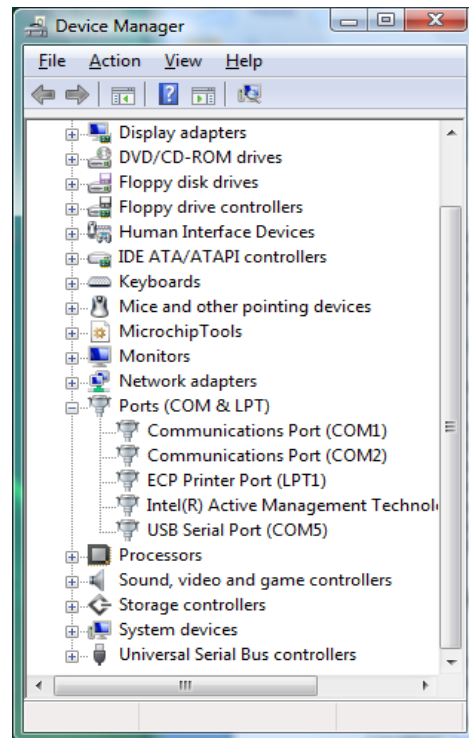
Device Manager

File Action View Help

Display adapters
DVD/CD-ROM drives
Floppy disk drives
Floppy drive controllers
Human Interface Devices
IDE ATA/ATAPI controllers
Keyboards
Mice and other pointing devices
MicrochipTools
Monitors
Network adapters
Ports (COM & LPT)
Communications Port (COM1)
Communications Port (COM2)
ECP Printer Port (LPT1)
Intel(R) Active Management Technol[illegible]
USB Serial Port (COM5)
Processors
Sound, video and game controllers
Storage controllers
System devices
Universal Serial Bus controllers